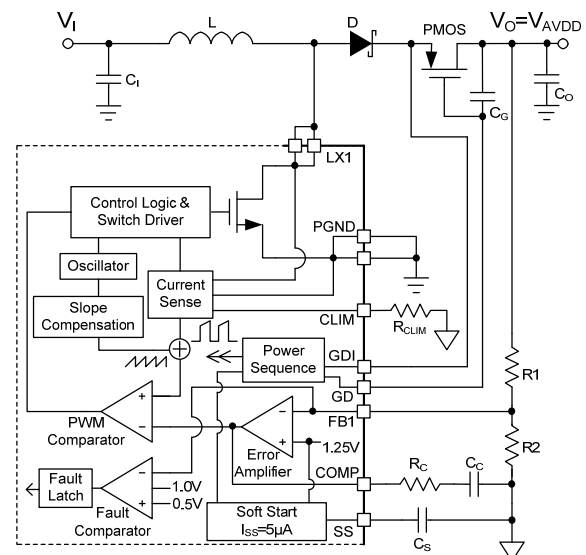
$V_I$
L
D
PMOS
$V_O$=$V_{AVDD}$
$C_I$
$C_G$
$C_O$
LX1
Control Logic & Switch Driver
PGND
Oscillator
Current Sense
Slope Compensation
CLIM
$R_{CLIM}$
Power Sequence
GDI
GD
R1
+
−
PWM Comparator
FB1
−
+
Error Amplifier
1.25V
R2
COMP
$R_C$
$C_C$
Fault Latch
−
+
1.0V
0.5V
Fault Comparator
Soft Start
$I_{SS}$=5μA
SS
$C_S$